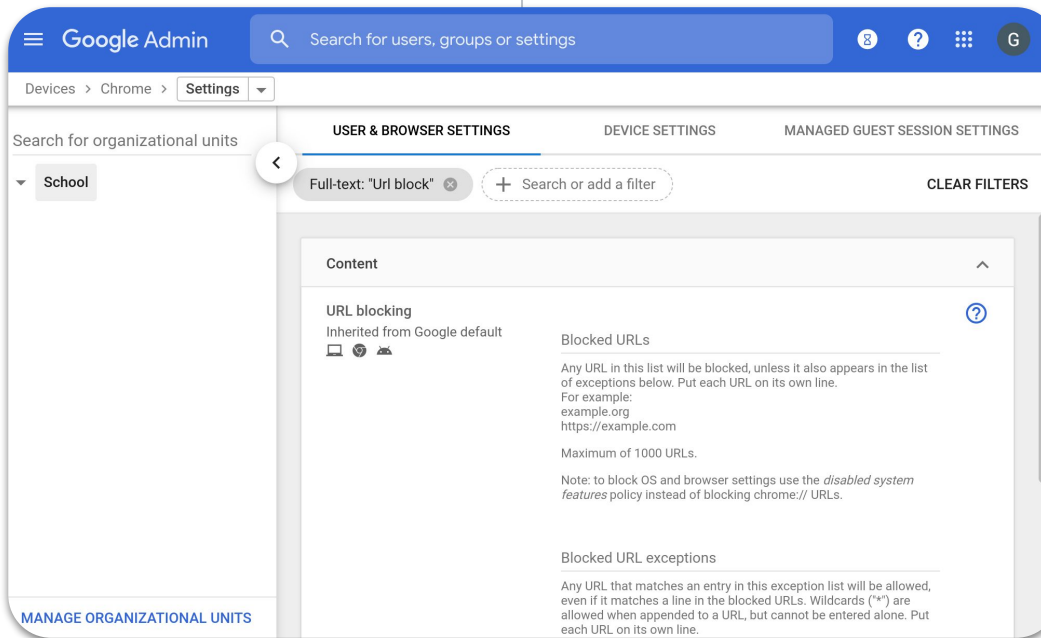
Google Admin

Search for users, groups or settings

8

G

Devices > Chrome > Settings

Search for organizational units

School

USER & BROWSER SETTINGS

DEVICE SETTINGS

MANAGED GUEST SESSION SETTINGS

Full-text: "Url block"

Search or add a filter

CLEAR FILTERS

Content

URL blocking

Inherited from Google default

Blocked URLs

Any URL in this list will be blocked, unless it also appears in the list of exceptions below. Put each URL on its own line.
For example:
example.org
https://example.com

Maximum of 1000 URLs.

Note: to block OS and browser settings use the *disabled system features* policy instead of blocking chrome:// URLs.

Blocked URL exceptions

Any URL that matches an entry in this exception list will be allowed, even if it matches a line in the blocked URLs. Wildcards ("*") are allowed when appended to a URL, but cannot be entered alone. Put each URL on its own line.

MANAGE ORGANIZATIONAL UNITS